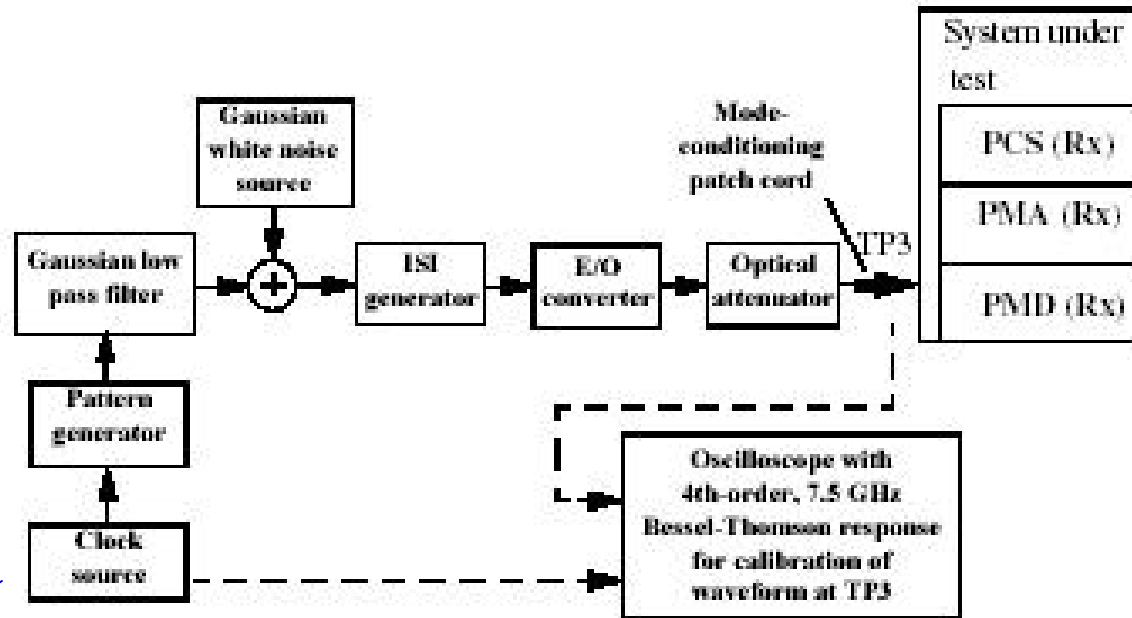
System under test

PCS (Rx)

PMA (Rx)

PMD (Rx)

Gaussian white noise source

Mode-conditioning patch cord

TP3

Gaussian low pass filter

ISI generator

E/O converter

Optical attenuator

Pattern generator

Clock source

Oscilloscope with 4th-order, 7.5 GHz Bessel-Thomson response for calibration of waveform at TP3